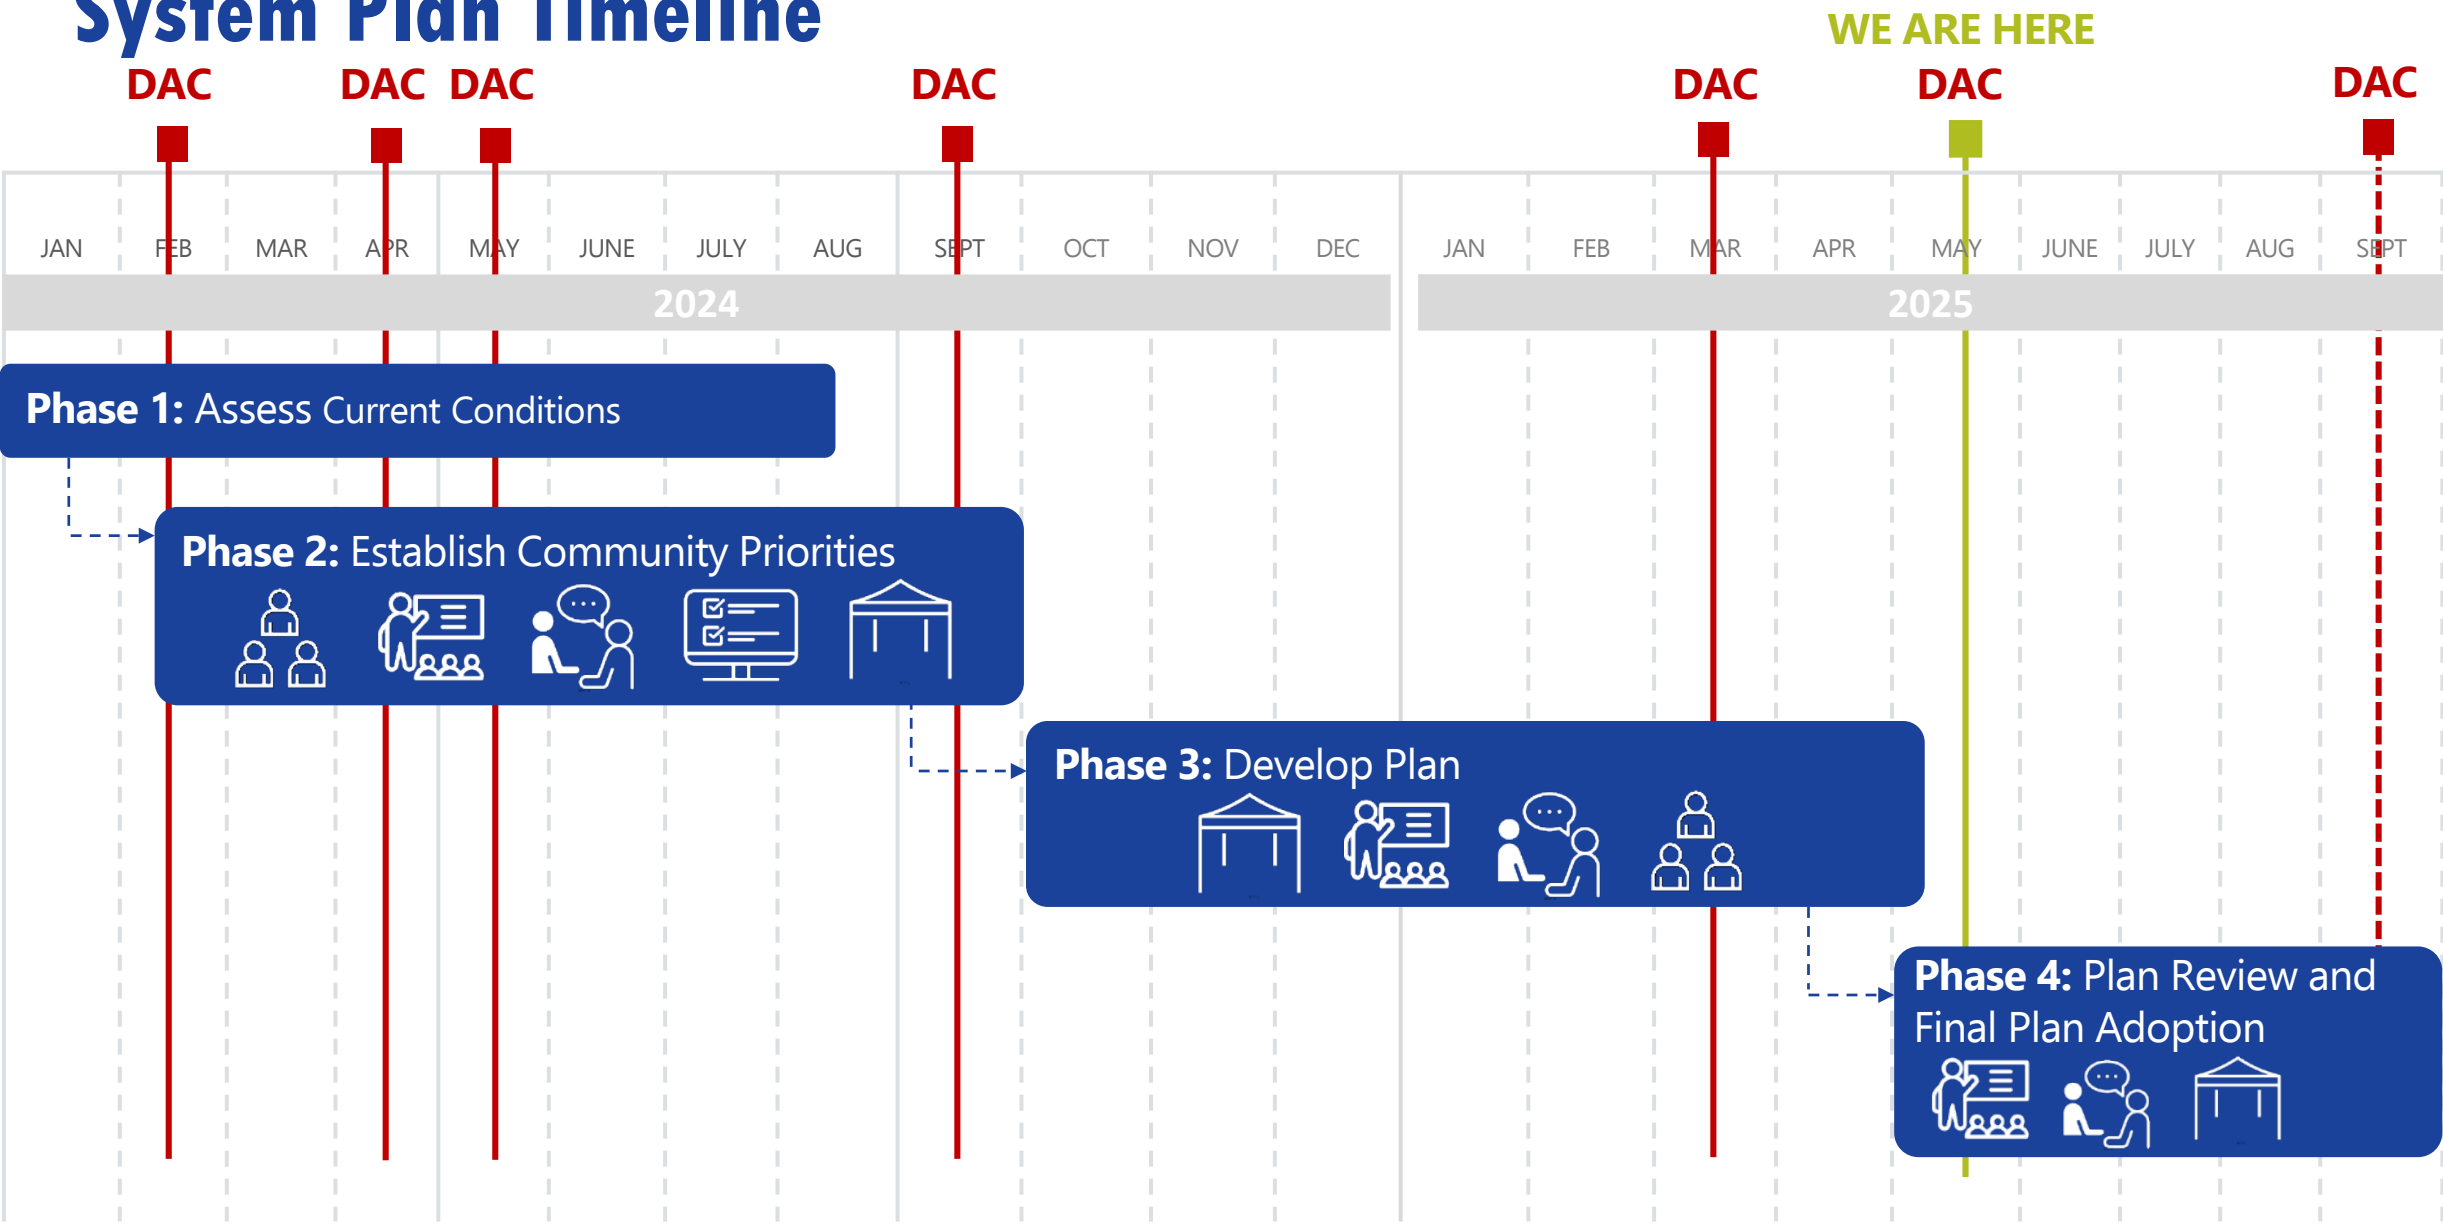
System Plan Timeline

WE ARE HERE

DAC DAC DAC DAC DAC DAC DAC

JAN FEB MAR APR MAY JUNE JULY AUG SEPT OCT NOV DEC JAN FEB MAR APR MAY JUNE JULY AUG SEPT

2024

2025

Phase 1: Assess Current Conditions

Phase 2: Establish Community Priorities

Phase 3: Develop Plan

Phase 4: Plan Review and Final Plan Adoption